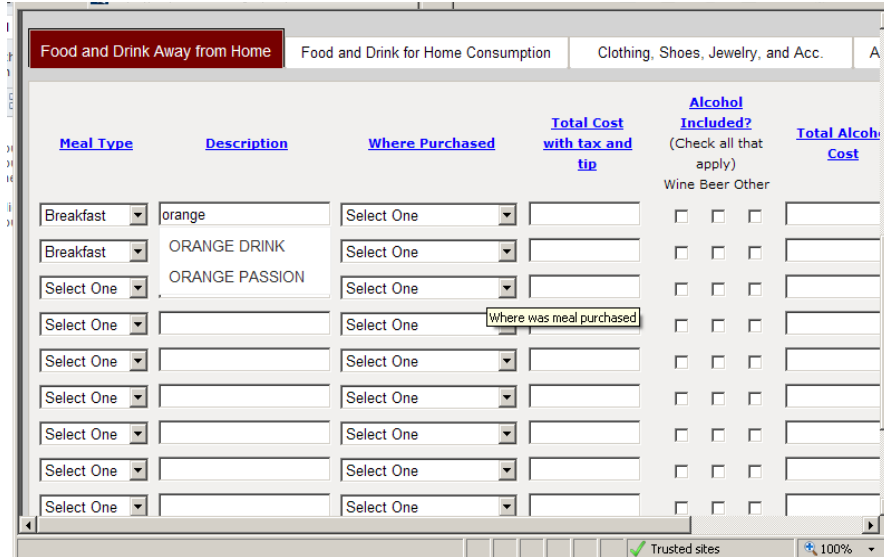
Food and Drink Away from Home | Food and Drink for Home Consumption | Clothing, Shoes, Jewelry, and Acc. | A

| Meal Type | Description | Where Purchased | Total Cost with tax and tip | Alcohol Included? (Check all that apply) Wine Beer Other | Total Alcoh Cost |
|---|---|---|---|---|---|
| Breakfast | orange | Select One | | | |
| Breakfast | ORANGE DRINK | Select One | | | |
| Select One | ORANGE PASSION | Select One | | | |
| Select One | | Select One | | | |
| Select One | | Select One | | | |
| Select One | | Select One | | | |
| Select One | | Select One | | | |
| Select One | | Select One | | | |
| Select One | | Select One | | | |

Where was meal purchased

Trusted sites
100%